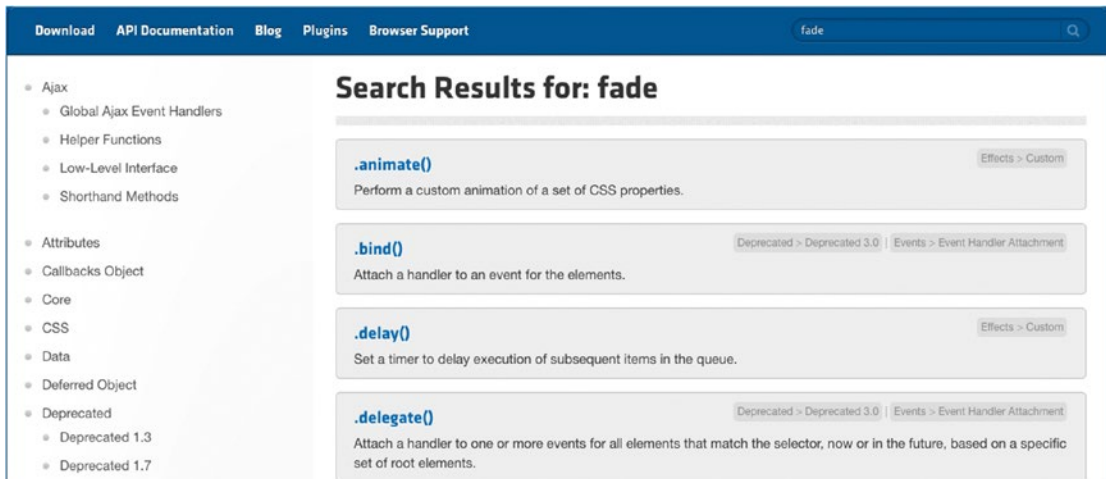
Download API Documentation Blog Plugins Browser Support

fade

- Ajax
  - Global Ajax Event Handlers
  - Helper Functions
  - Low-Level Interface
  - Shorthand Methods
- Attributes
- Callbacks Object
- Core
- CSS
- Data
- Deferred Object
- Deprecated
  - Deprecated 1.3
  - Deprecated 1.7

Search Results for: fade

.animate()
Effects > Custom
Perform a custom animation of a set of CSS properties.

.bind()
Deprecated > Deprecated 3.0 | Events > Event Handler Attachment
Attach a handler to an event for the elements.

.delay()
Effects > Custom
Set a timer to delay execution of subsequent items in the queue.

.delegate()
Deprecated > Deprecated 3.0 | Events > Event Handler Attachment
Attach a handler to one or more events for all elements that match the selector, now or in the future, based on a specific set of root elements.